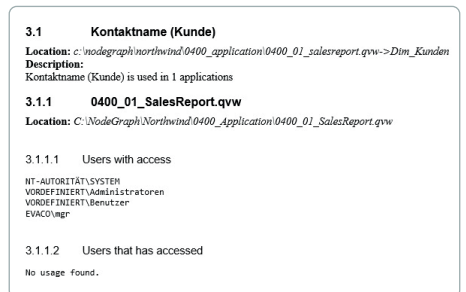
3.1 Kontaktname (Kunde)

**Location:** c:\nodegraph\northwind\0400_application\0400_01_salesreport.qvw->Dim_Kunden
**Description:**
Kontaktname (Kunde) is used in 1 applications

3.1.1 0400_01_SalesReport.qvw

**Location:** C:\NodeGraph\Northwind\0400_Application\0400_01_SalesReport.qvw

3.1.1.1 Users with access

NT-AUTORITÄT\SYSTEM
VORDEFINIERT\Administratoren
VORDEFINIERT\Benutzer
EVACO\mgr

3.1.1.2 Users that has accessed

No usage found.